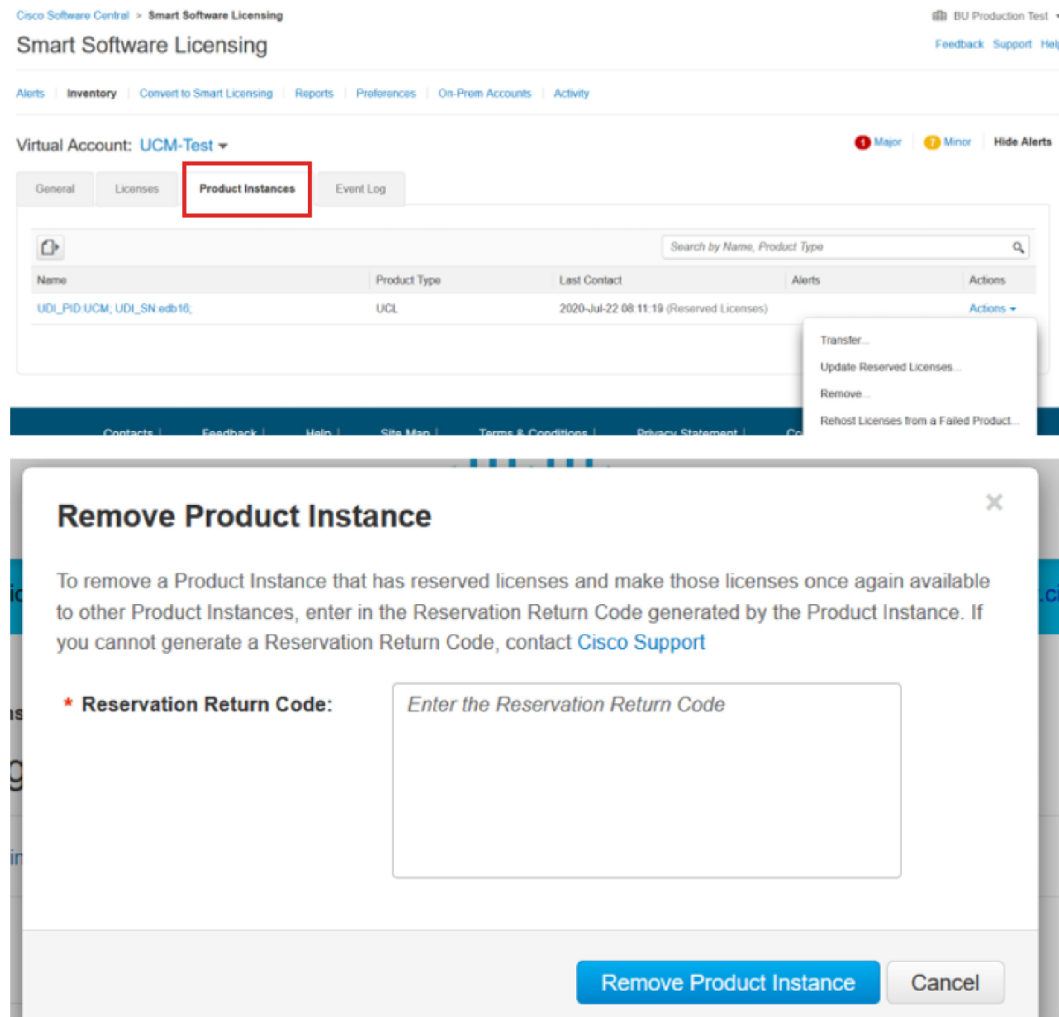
Cisco Software Central > Smart Software Licensing

BU Production Test

Smart Software Licensing

Feedback Support Help

Alerts | Inventory | Convert to Smart Licensing | Reports | Preferences | On-Prem Accounts | Activity

Virtual Account: UCM-Test

1 Major 7 Minor Hide Alerts

General | Licenses | Product Instances | Event Log

Search by Name, Product Type

| Name | Product Type | Last Contact | Alerts | Actions |
|---|---|---|---|---|
| UDI_PID:UCM; UDI_SN:edb16; | UCL | 2020-Jul-22 08:11:19 (Reserved Licenses) | | Actions |

Transfer...
Update Reserved Licenses...
Remove...
Rehost Licenses from a Failed Product...

Contacts | Feedback | Help | Site Map | Terms & Conditions | Privacy Statement | Co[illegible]

Remove Product Instance

×

To remove a Product Instance that has reserved licenses and make those licenses once again available to other Product Instances, enter in the Reservation Return Code generated by the Product Instance. If you cannot generate a Reservation Return Code, contact Cisco Support

* Reservation Return Code:

Enter the Reservation Return Code

Remove Product Instance

Cancel